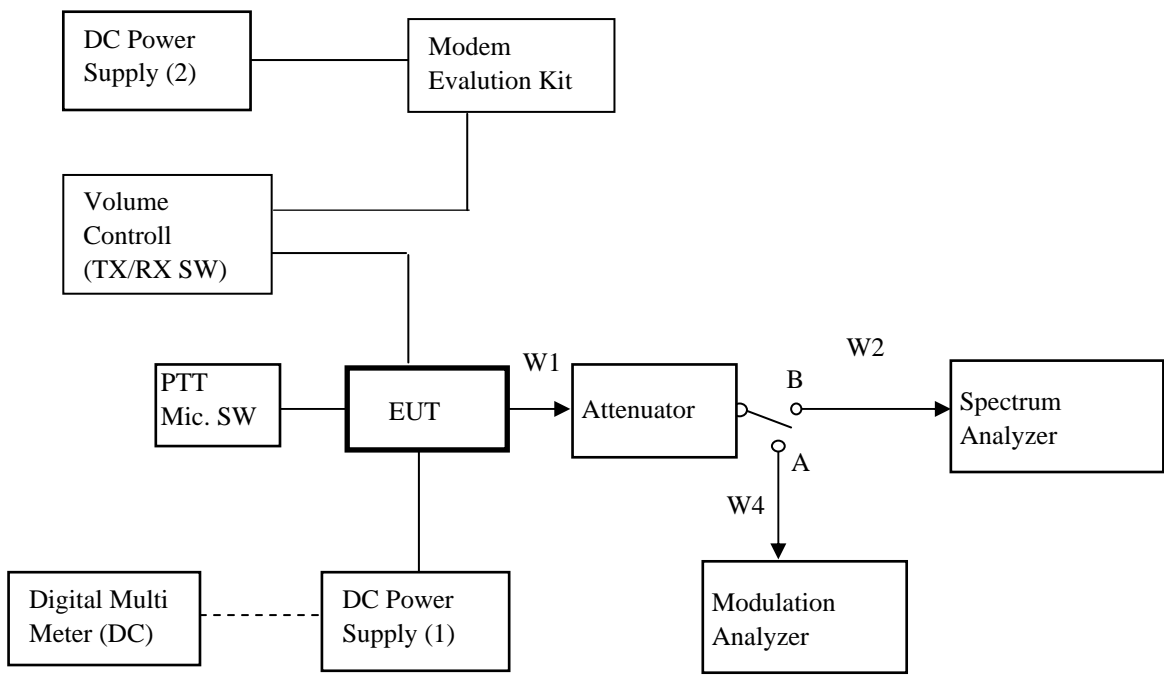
DC Power Supply (2)

Modem Evalution Kit

Volume Controll (TX/RX SW)

PTT Mic. SW

EUT

W1

Attenuator

B

W2

Spectrum Analyzer

A

W4

Modulation Analyzer

Digital Multi Meter (DC)

DC Power Supply (1)